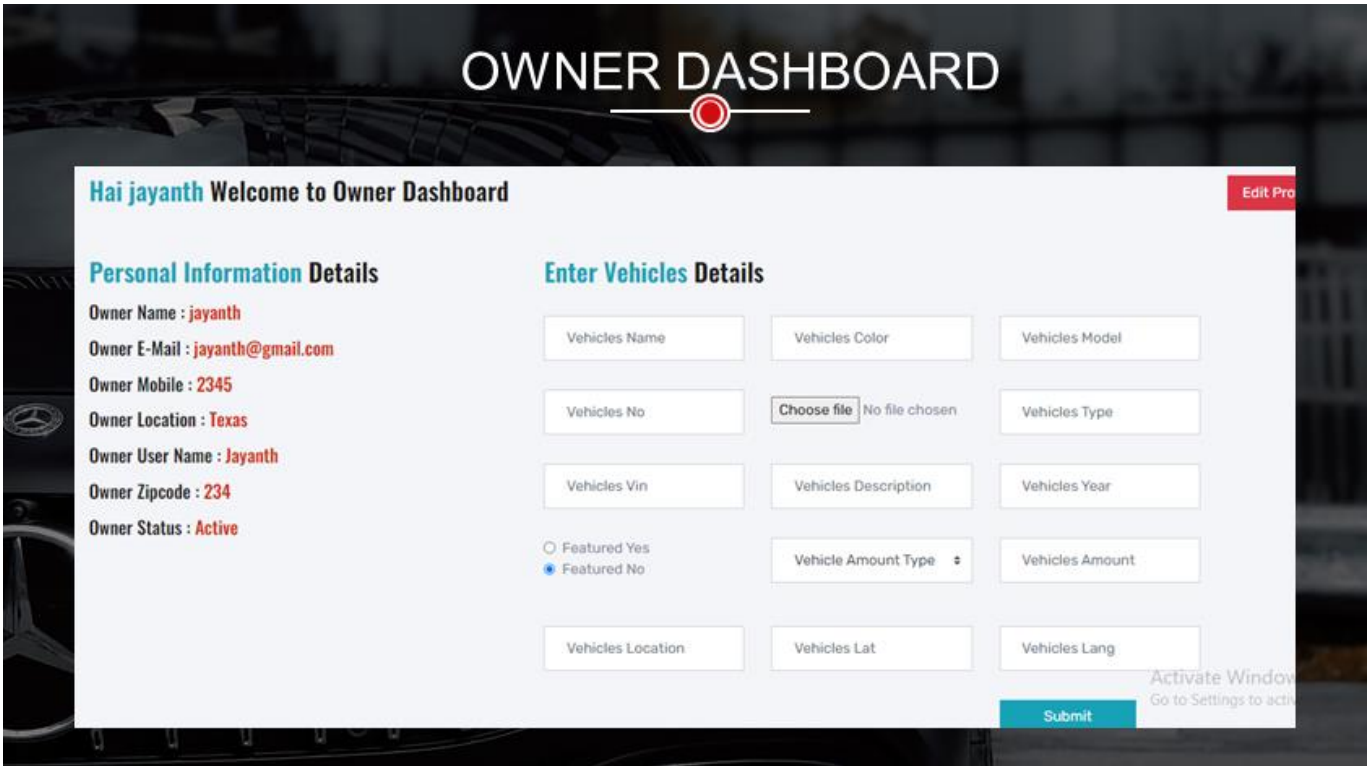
OWNER DASHBOARD

Hai jayanth Welcome to Owner Dashboard

Edit Pro

Personal Information Details

Owner Name : jayanth

Owner E-Mail : jayanth@gmail.com

Owner Mobile : 2345

Owner Location : Texas

Owner User Name : Jayanth

Owner Zipcode : 234

Owner Status : Active

Enter Vehicles Details

Vehicles Name

Vehicles Color

Vehicles Model

Vehicles No

Choose file No file chosen

Vehicles Type

Vehicles Vin

Vehicles Description

Vehicles Year

Featured Yes

Featured No

Vehicle Amount Type

Vehicles Amount

Vehicles Location

Vehicles Lat

Vehicles Lang

Activate Window

Go to Settings to activ

Submit